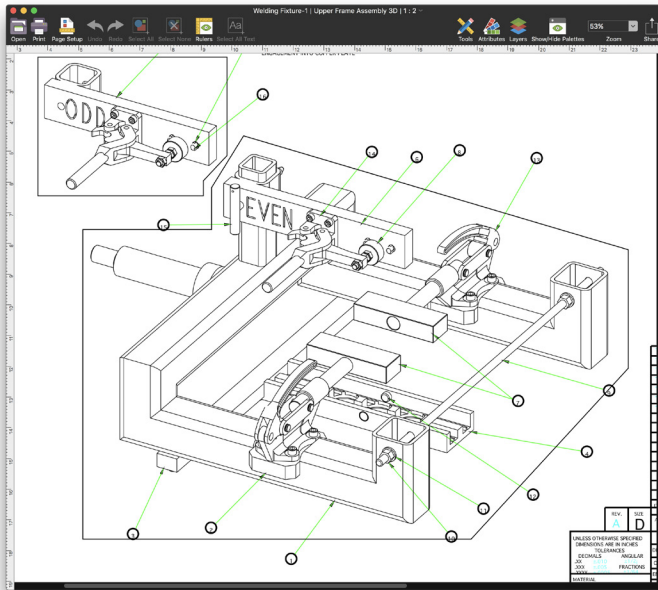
Welding Fixture-1 | Upper Frame Assembly 3D | 1 : 2

Open Print Page Setup Undo Redo Select All Select None Rulers Select All Text

Tools Attributes Layers Show/Hide Palettes 53% Zoom Share

ODD

EVEN

UNLESS OTHERWISE SPECIFIED DIMENSIONS ARE IN INCHES
TOLERANCES
DECIMALS ANGULAR
.XX
.XXX FRACTIONS
MATERIAL

REV. SIZE
A D